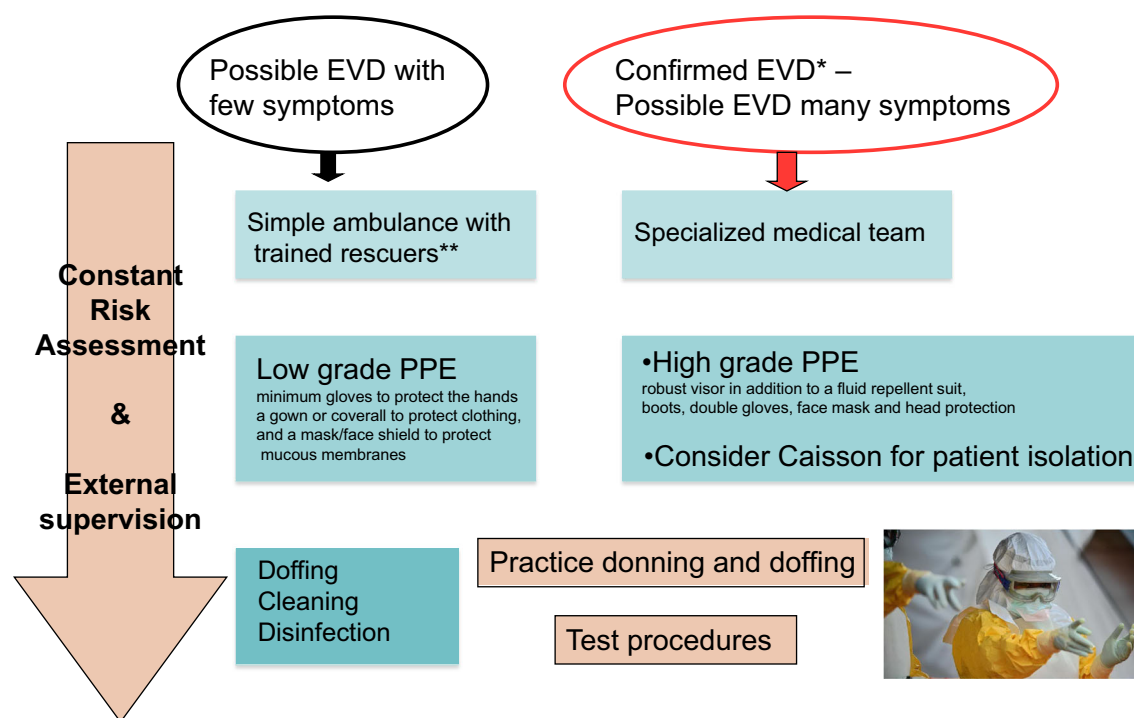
Possible EVD with few symptoms

Confirmed EVD* – Possible EVD many symptoms

Constant Risk Assessment

&

External supervision

Simple ambulance with trained rescuers**

Specialized medical team

Low grade PPE
minimum gloves to protect the hands a gown or coverall to protect clothing, and a mask/face shield to protect mucous membranes

•High grade PPE
robust visor in addition to a fluid repellent suit, boots, double gloves, face mask and head protection

•Consider Caisson for patient isolation

Doffing
Cleaning
Disinfection

Practice donning and doffing

Test procedures